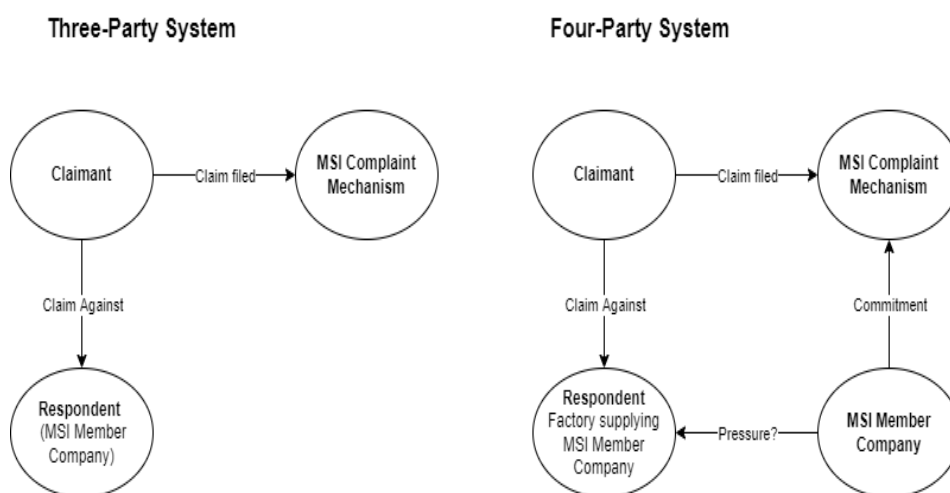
Three-Party System

Claimant

Claim filed

MSI Complaint Mechanism

Claim Against

Respondent (MSI Member Company)

Four-Party System

Claimant

Claim filed

MSI Complaint Mechanism

Claim Against

Commitment

Respondent Factory supplying MSI Member Company

Pressure?

MSI Member Company